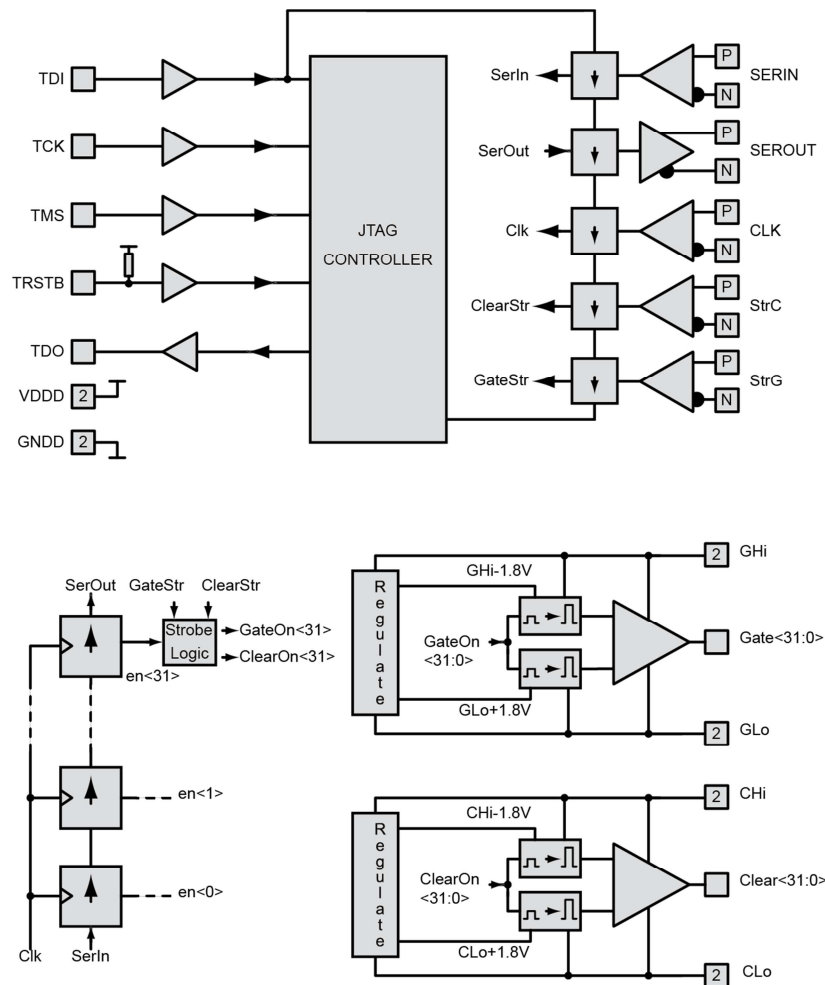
TDI
TCK
TMS
TRSTB
TDO
VDDD 2
GNDD 2

JTAG CONTROLLER

SerIn
SerOut
Clk
ClearStr
GateStr

P N SERIN
P N SEROUT
P N CLK
P N StrC
P N StrG

SerOut GateStr ClearStr
Strobe Logic
GateOn<31>
ClearOn<31>
en<31>
en<1>
en<0>
Clk SerIn

Regulate
GHi-1.8V
GateOn <31:0>
GLo+1.8V
2 GHi
Gate<31:0>
2 GLo

Regulate
CHi-1.8V
ClearOn <31:0>
CLo+1.8V
2 CHi
Clear<31:0>
2 CLo